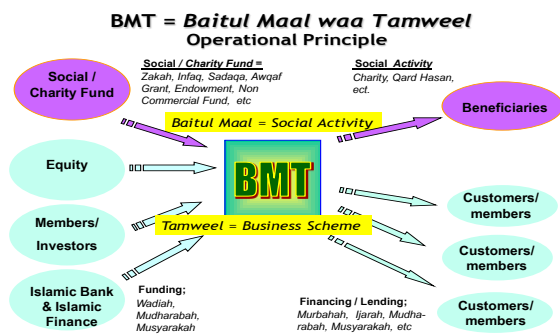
BMT = Baitul Maal waa Tamweel
Operational Principle

Social / Charity Fund

Social / Charity Fund =
Zakah, Infaq, Sadaqa, Awqaf Grant, Endowment, Non Commercial Fund, etc

Social Activity
Charity, Qard Hasan, ect.

Beneficiaries

Baitul Maal = Social Activity

Equity

BMT

Members/ Investors

Tamweel = Business Scheme

Customers/ members

Customers/ members

Islamic Bank & Islamic Finance

Funding;
Wadiah, Mudharabah, Musyarakah

Financing / Lending;
Murbahah, Ijarah, Mudharabah, Musyarakah, etc

Customers/ members